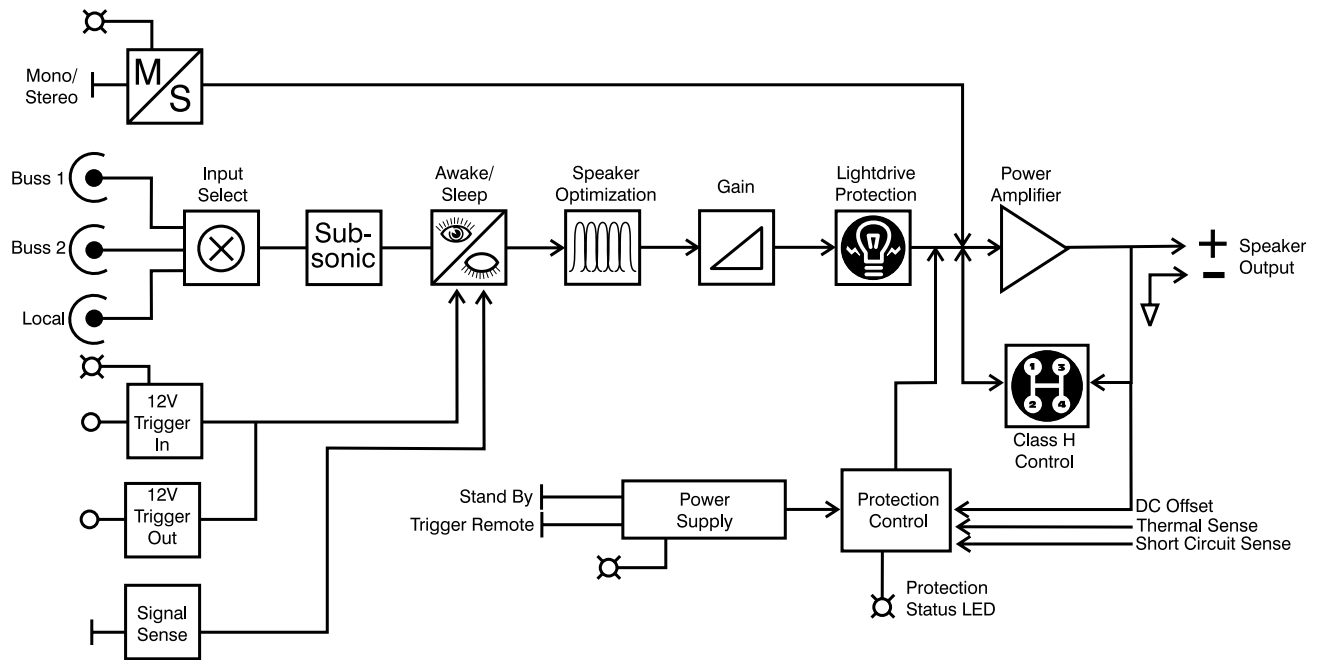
Mono/
Stereo
M
S

Buss 1
Buss 2
Local

Input
Select

Sub-
sonic

Awake/
Sleep

Speaker
Optimization

Gain

Lightdrive
Protection

Power
Amplifier

+ Speaker
- Output

12V
Trigger
In

12V
Trigger
Out

Signal
Sense

1 3
2 4
Class H
Control

Stand By
Trigger Remote

Power
Supply

Protection
Control

DC Offset
Thermal Sense
Short Circuit Sense

Protection
Status LED